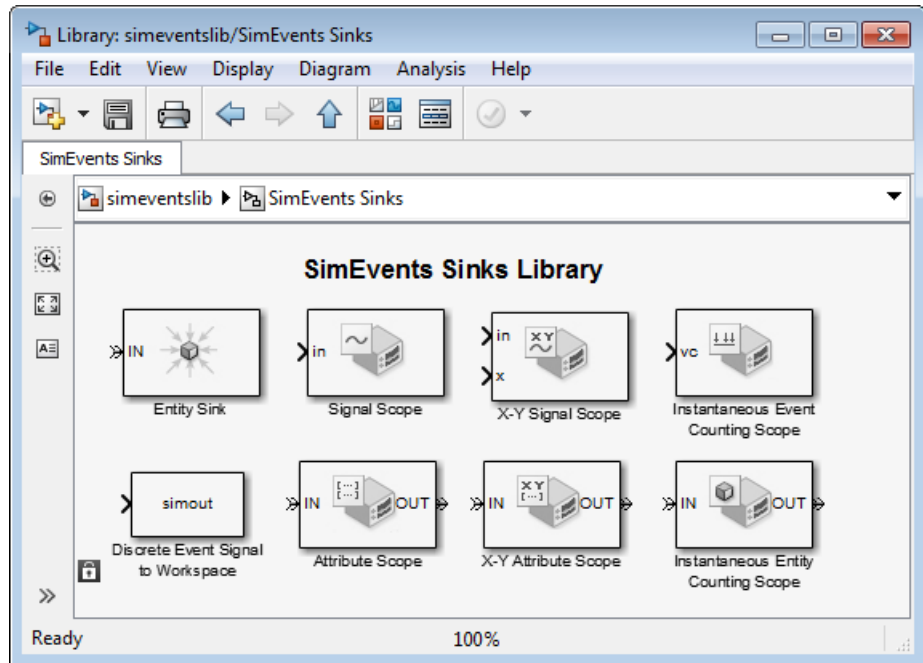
Library: simeventslib/SimEvents Sinks

File Edit View Display Diagram Analysis Help

SimEvents Sinks

simeventslib ▶ SimEvents Sinks

SimEvents Sinks Library

IN
Entity Sink

in
Signal Scope

in
x
X-Y Signal Scope

vc
Instantaneous Event Counting Scope

simout
Discrete Event Signal to Workspace

IN OUT
Attribute Scope

IN OUT
X-Y Attribute Scope

IN OUT
Instantaneous Entity Counting Scope

Ready 100%